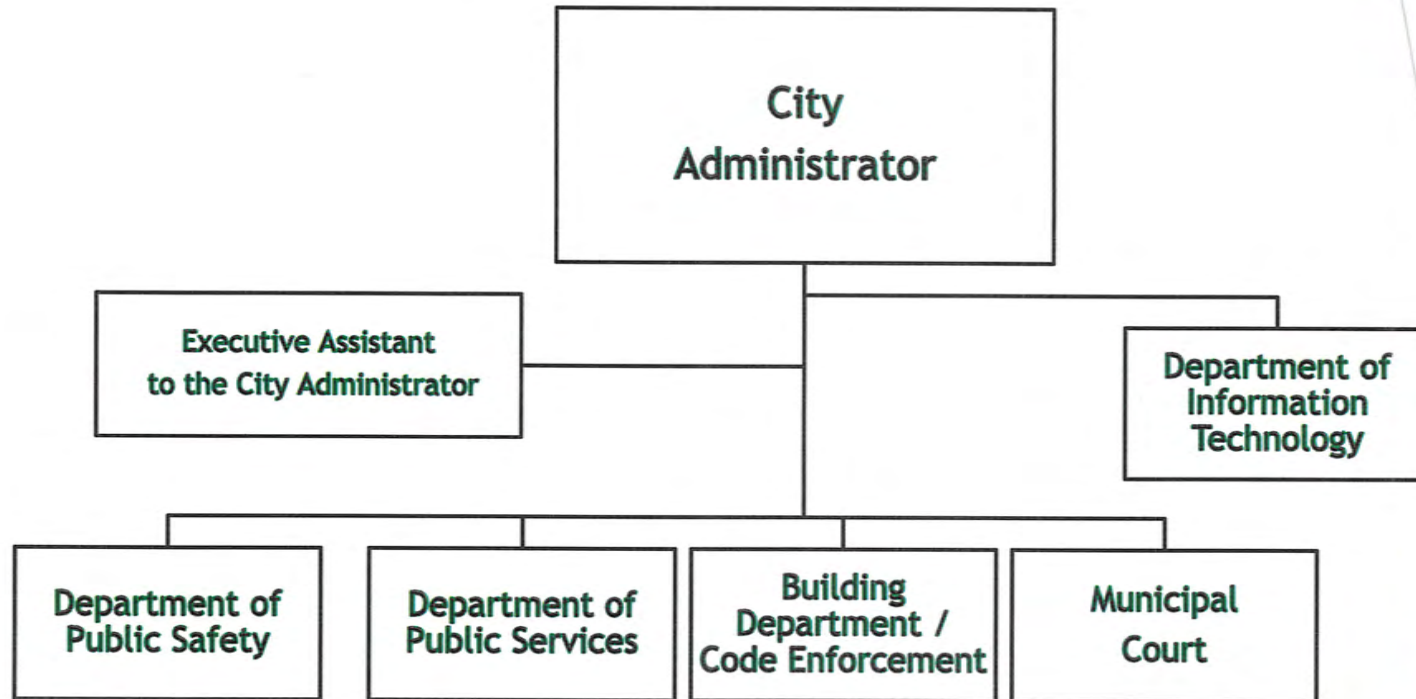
City Administrator

Executive Assistant to the City Administrator

Department of Information Technology

Department of Public Safety

Department of Public Services

Building Department / Code Enforcement

Municipal Court